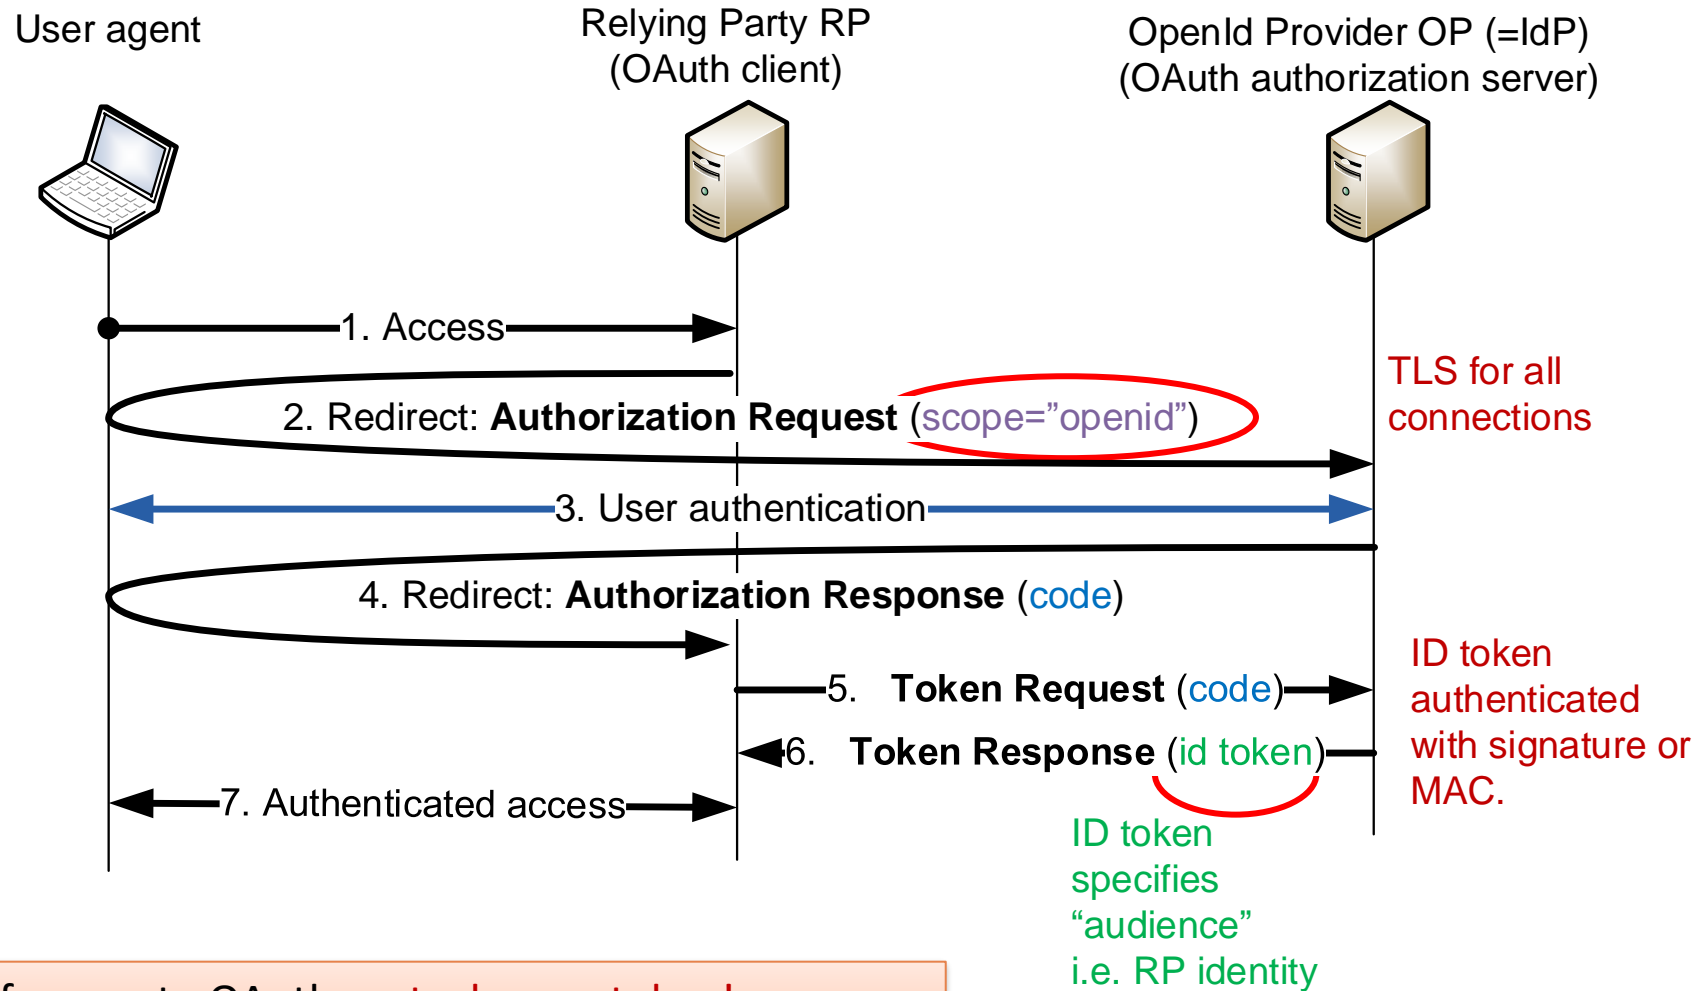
User agent

Relying Party RP
(OAuth client)

OpenId Provider OP (=IdP)
(OAuth authorization server)

1. Access

TLS for all connections

2. Redirect: **Authorization Request** (scope="openid")

3. User authentication

4. Redirect: **Authorization Response** (code)

5. **Token Request** (code)

ID token authenticated with signature or MAC.

6. **Token Response** (id token)

7. Authenticated access

ID token specifies "audience" i.e. RP identity

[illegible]